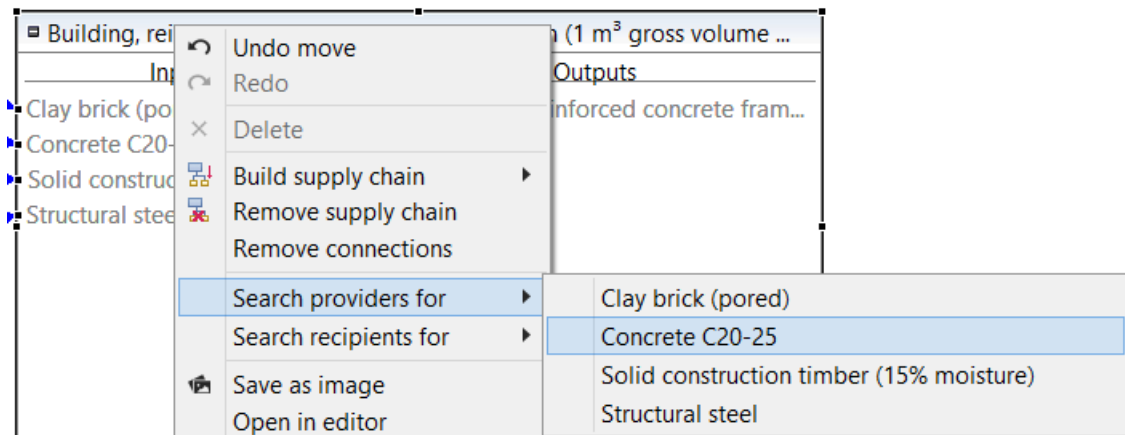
Building, rei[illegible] (1 m³ gross volume ...

Inp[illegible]

Outputs

Clay brick (po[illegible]

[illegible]inforced concrete fram...

Concrete C20-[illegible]

Solid construc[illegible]

Structural stee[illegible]

Undo move

Redo

Delete

Build supply chain

Remove supply chain

Remove connections

Search providers for

Search recipients for

Save as image

Open in editor

Clay brick (pored)

Concrete C20-25

Solid construction timber (15% moisture)

Structural steel